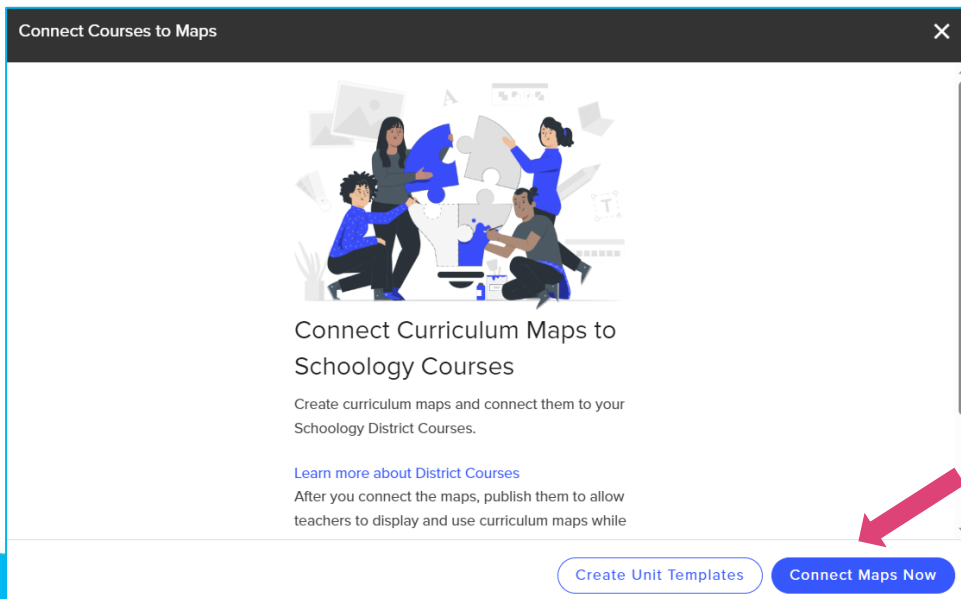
Connect Courses to Maps

Connect Curriculum Maps to Schoology Courses

Create curriculum maps and connect them to your Schoology District Courses.

Learn more about District Courses
After you connect the maps, publish them to allow teachers to display and use curriculum maps while

Create Unit Templates
Connect Maps Now